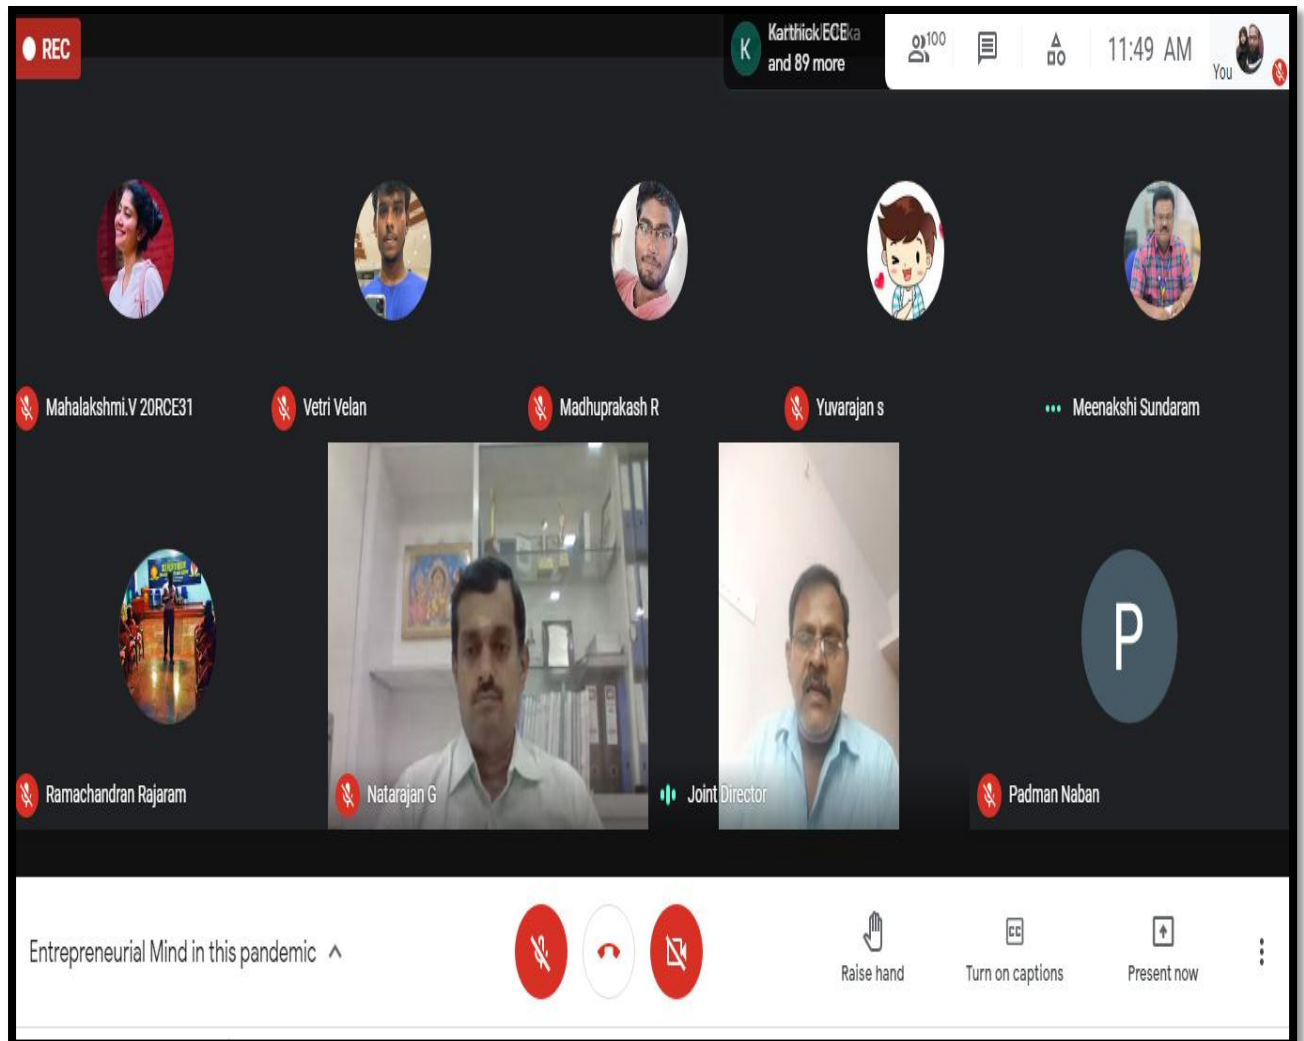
REC

K Karthick ECE and 89 more

100

11:49 AM

You

Mahalakshmi.V 20RCE31

Vetri Velan

Madhuprakash R

Yuvarajan s

Meenakshi Sundaram

P

Ramachandran Rajaram

Natarajan G

Joint Director

Padman Naban

Entrepreneurial Mind in this pandemic

Raise hand

Turn on captions

Present now